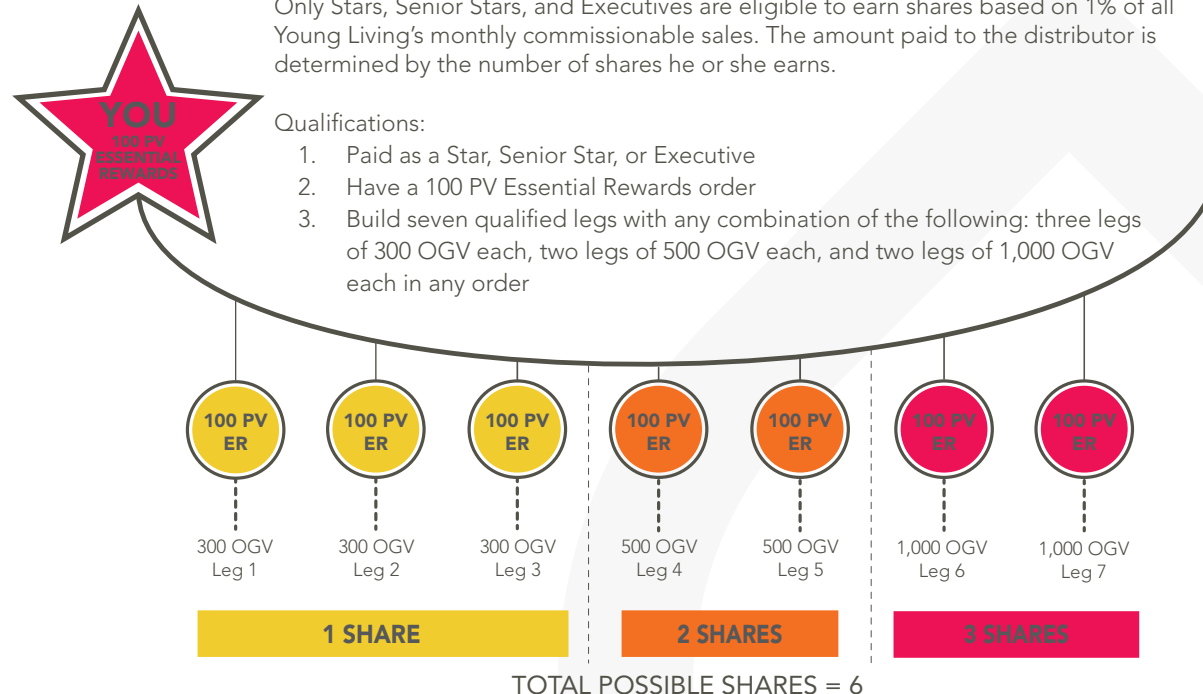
Only Stars, Senior Stars, and Executives are eligible to earn shares based on 1% of all Young Living's monthly commissionable sales. The amount paid to the distributor is determined by the number of shares he or she earns.

YOU
100 PV ESSENTIAL REWARDS

Qualifications:
1. Paid as a Star, Senior Star, or Executive
2. Have a 100 PV Essential Rewards order
3. Build seven qualified legs with any combination of the following: three legs of 300 OGV each, two legs of 500 OGV each, and two legs of 1,000 OGV each in any order

100 PV ER
300 OGV
Leg 1

100 PV ER
300 OGV
Leg 2

100 PV ER
300 OGV
Leg 3

100 PV ER
500 OGV
Leg 4

100 PV ER
500 OGV
Leg 5

100 PV ER
1,000 OGV
Leg 6

100 PV ER
1,000 OGV
Leg 7

1 SHARE

2 SHARES

3 SHARES

TOTAL POSSIBLE SHARES = 6